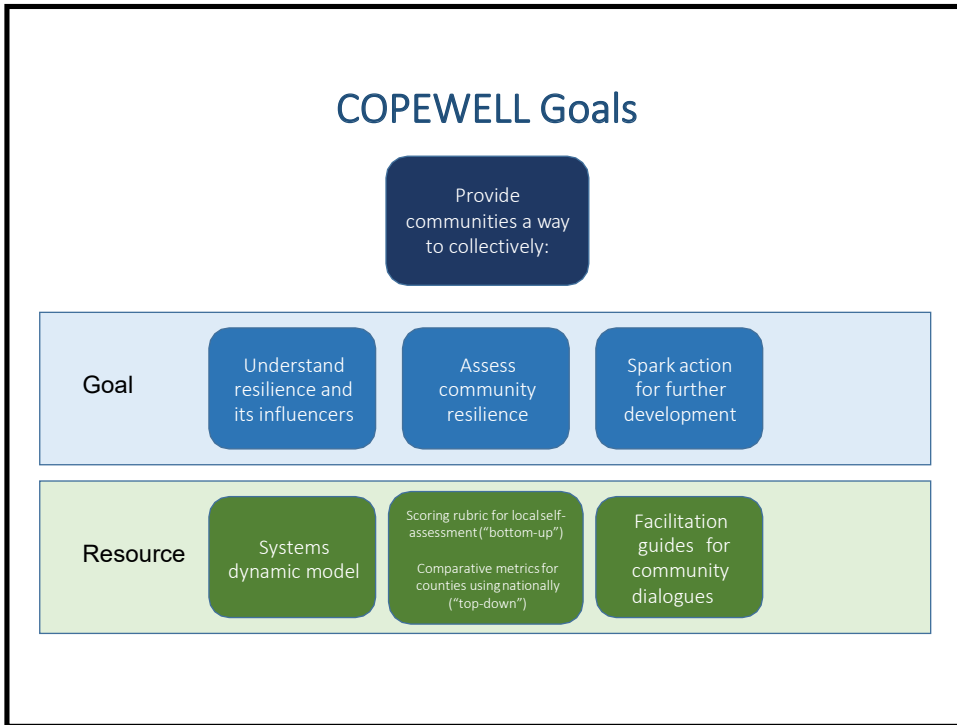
COPEWELL Goals

Provide communities a way to collectively:

Goal

Understand resilience and its influencers

Assess community resilience

Spark action for further development

Resource

Systems dynamic model

Scoring rubric for local self-assessment ("bottom-up")

Comparative metrics for counties using nationally ("top-down")

Facilitation guides for community dialogues